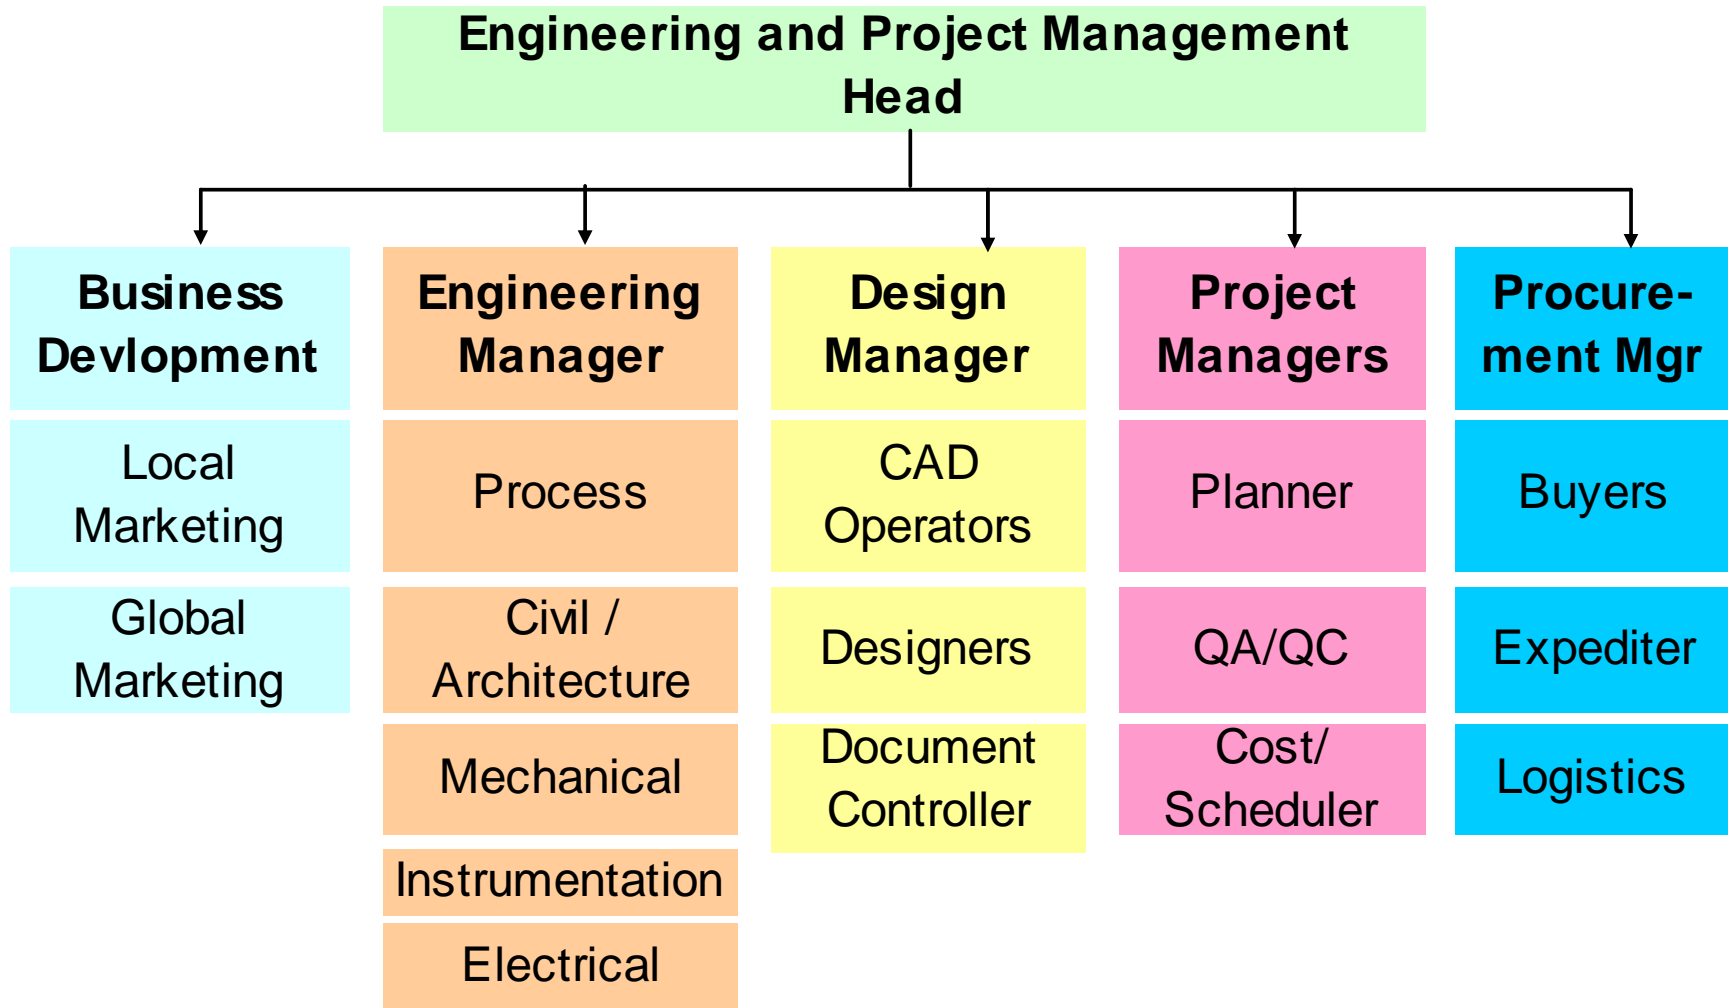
Engineering and Project Management Head

Business Devlopment

Local Marketing

Global Marketing

Engineering Manager

Process

Civil / Architecture

Mechanical

Instrumentation

Electrical

Design Manager

CAD Operators

Designers

Document Controller

Project Managers

Planner

QA/QC

Cost/ Scheduler

Procurement Mgr

Buyers

Expediter

Logistics